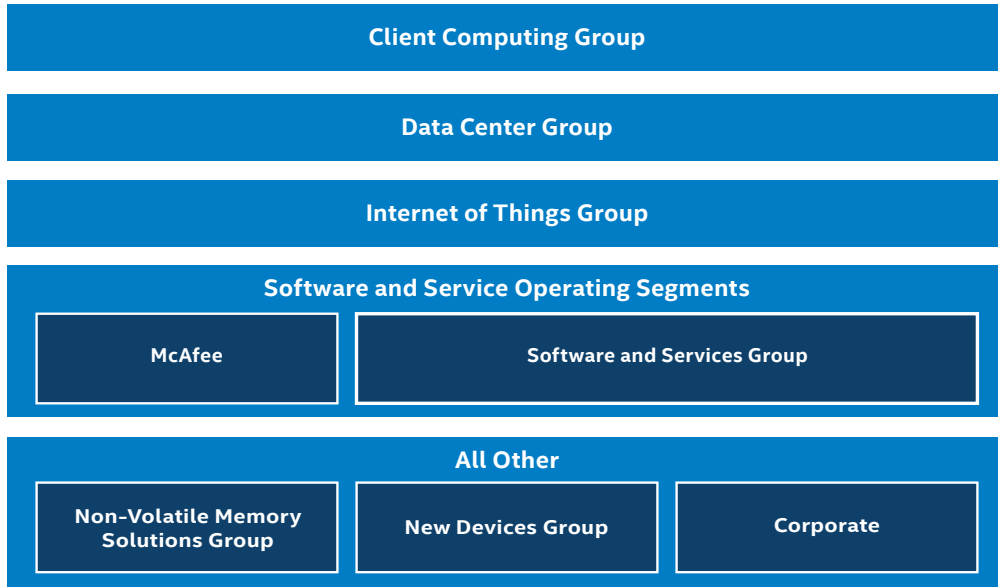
Client Computing Group

Data Center Group

Internet of Things Group

Software and Service Operating Segments

McAfee

Software and Services Group

All Other

Non-Volatile Memory Solutions Group

New Devices Group

Corporate